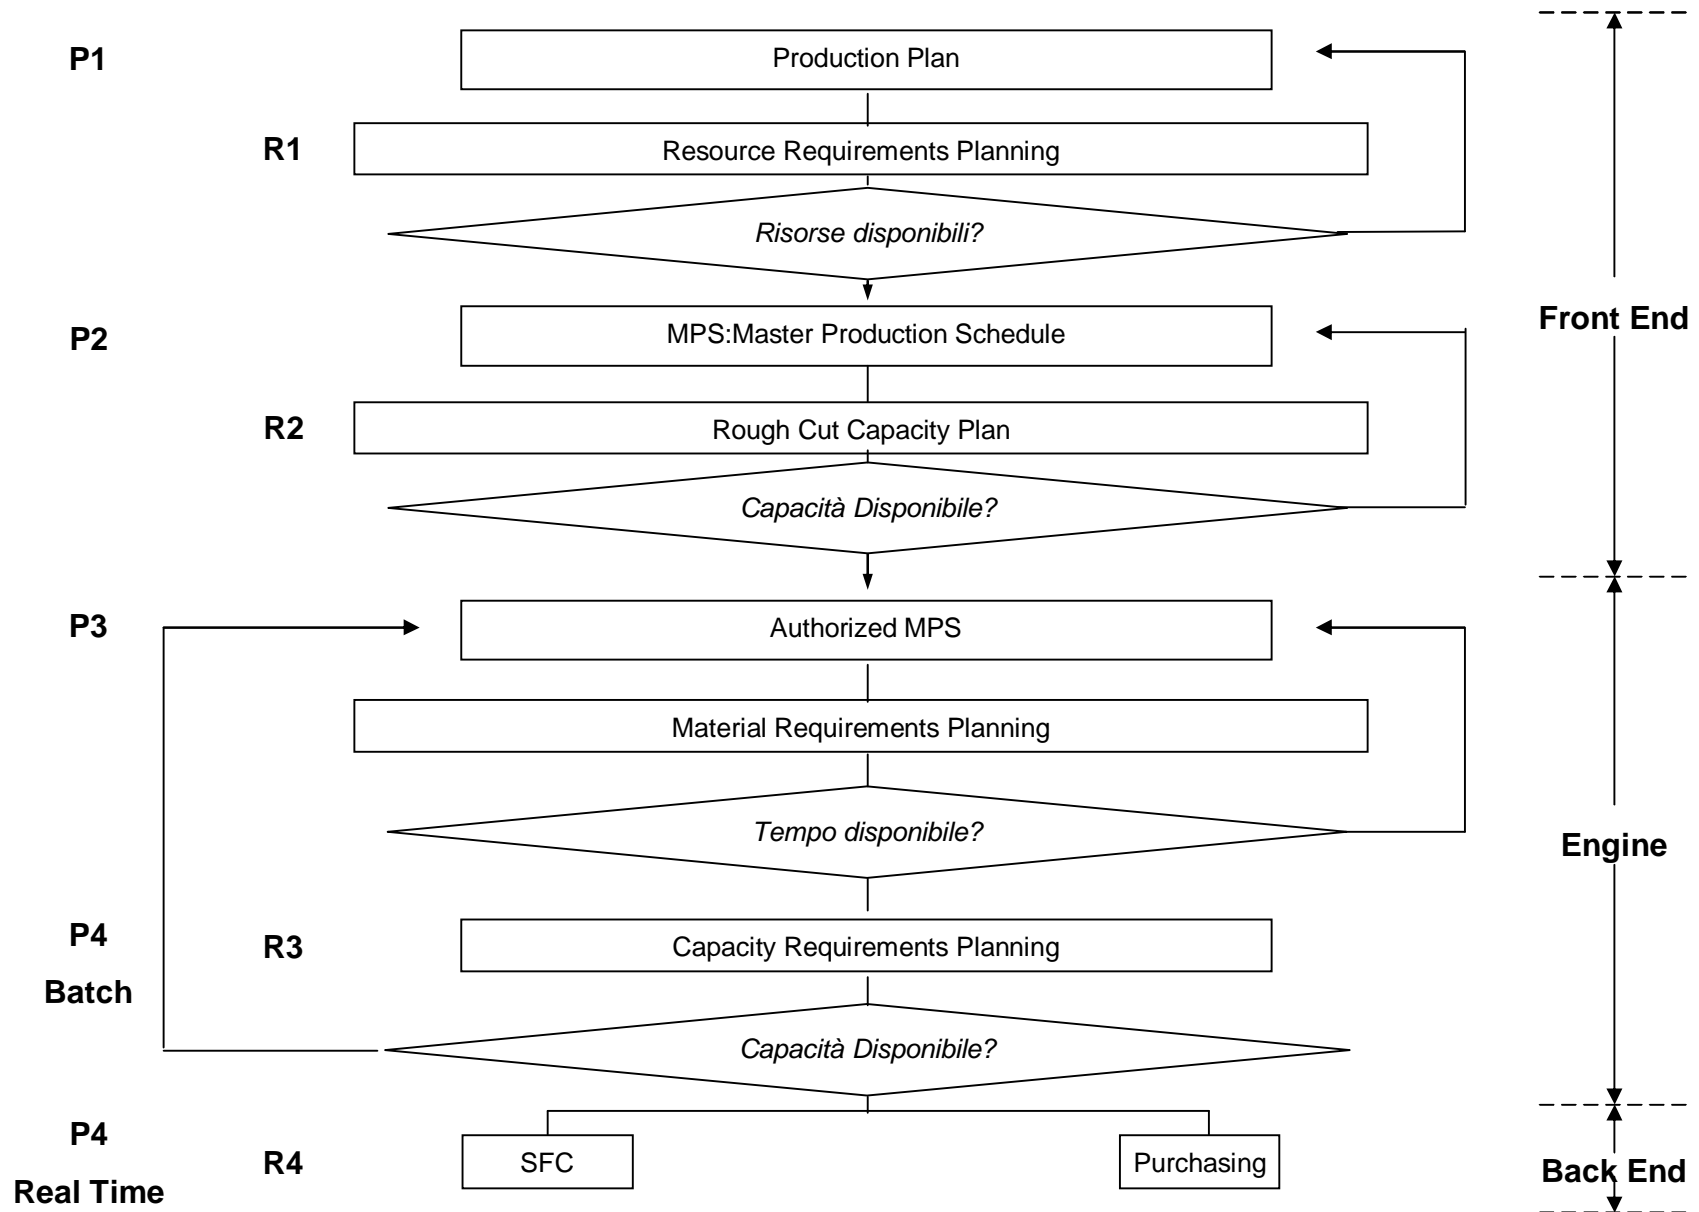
P1
Production Plan
R1
Resource Requirements Planning
Risorse disponibili?
P2
MPS:Master Production Schedule
R2
Rough Cut Capacity Plan
Capacità Disponibile?
Front End
P3
Authorized MPS
Material Requirements Planning
Tempo disponibile?
Engine
P4
Batch
R3
Capacity Requirements Planning
Capacità Disponibile?
P4
Real Time
R4
SFC
Purchasing
Back End